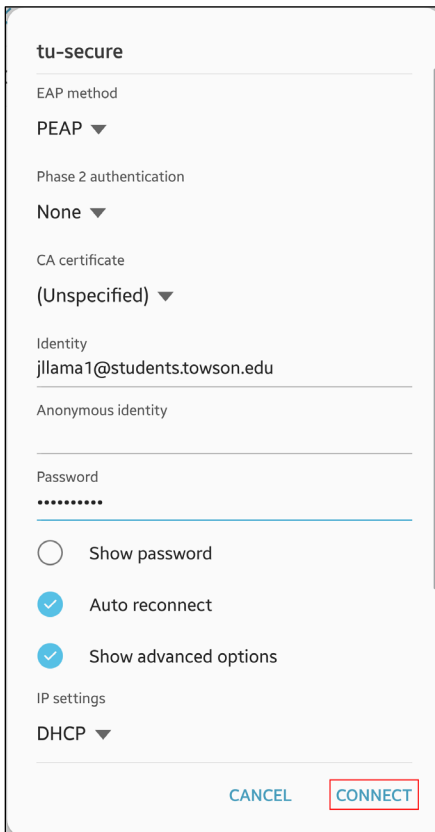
tu-secure

EAP method

PEAP

Phase 2 authentication

None

CA certificate

(Unspecified)

Identity

jllama1@students.towson.edu

Anonymous identity

Password

••••••••••

Show password

Auto reconnect

Show advanced options

IP settings

DHCP

CANCEL CONNECT